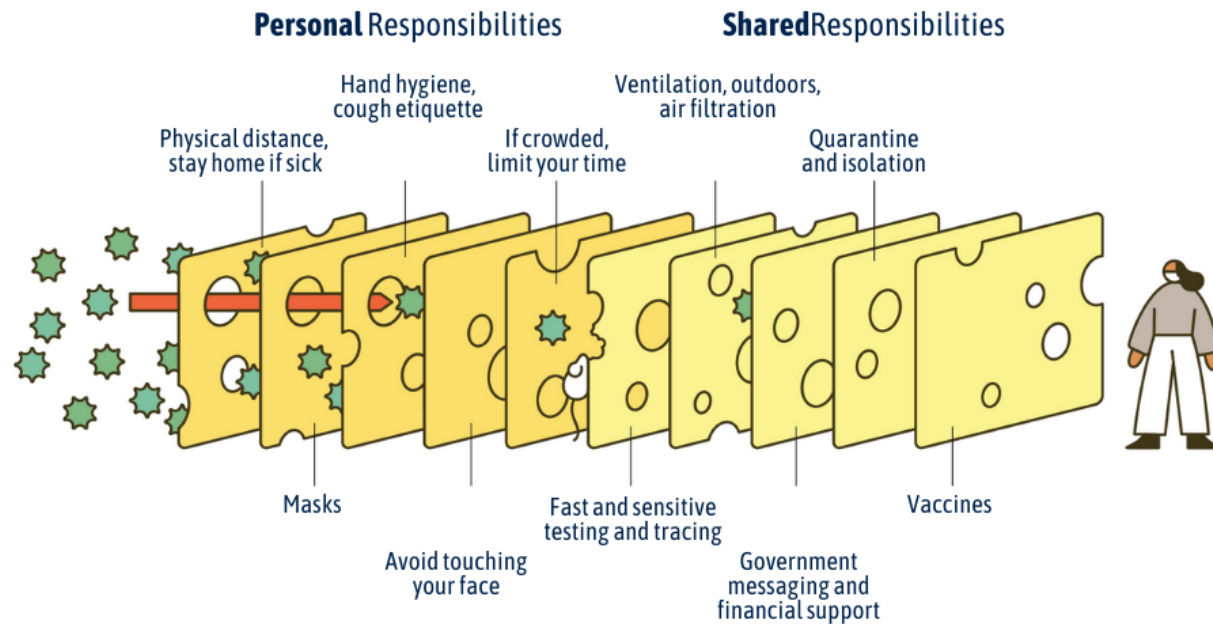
**Personal** Responsibilities

**Shared**Responsibilities

Hand hygiene, cough etiquette

Physical distance, stay home if sick

If crowded, limit your time

Ventilation, outdoors, air filtration

Quarantine and isolation

Masks

Avoid touching your face

Fast and sensitive testing and tracing

Government messaging and financial support

Vaccines